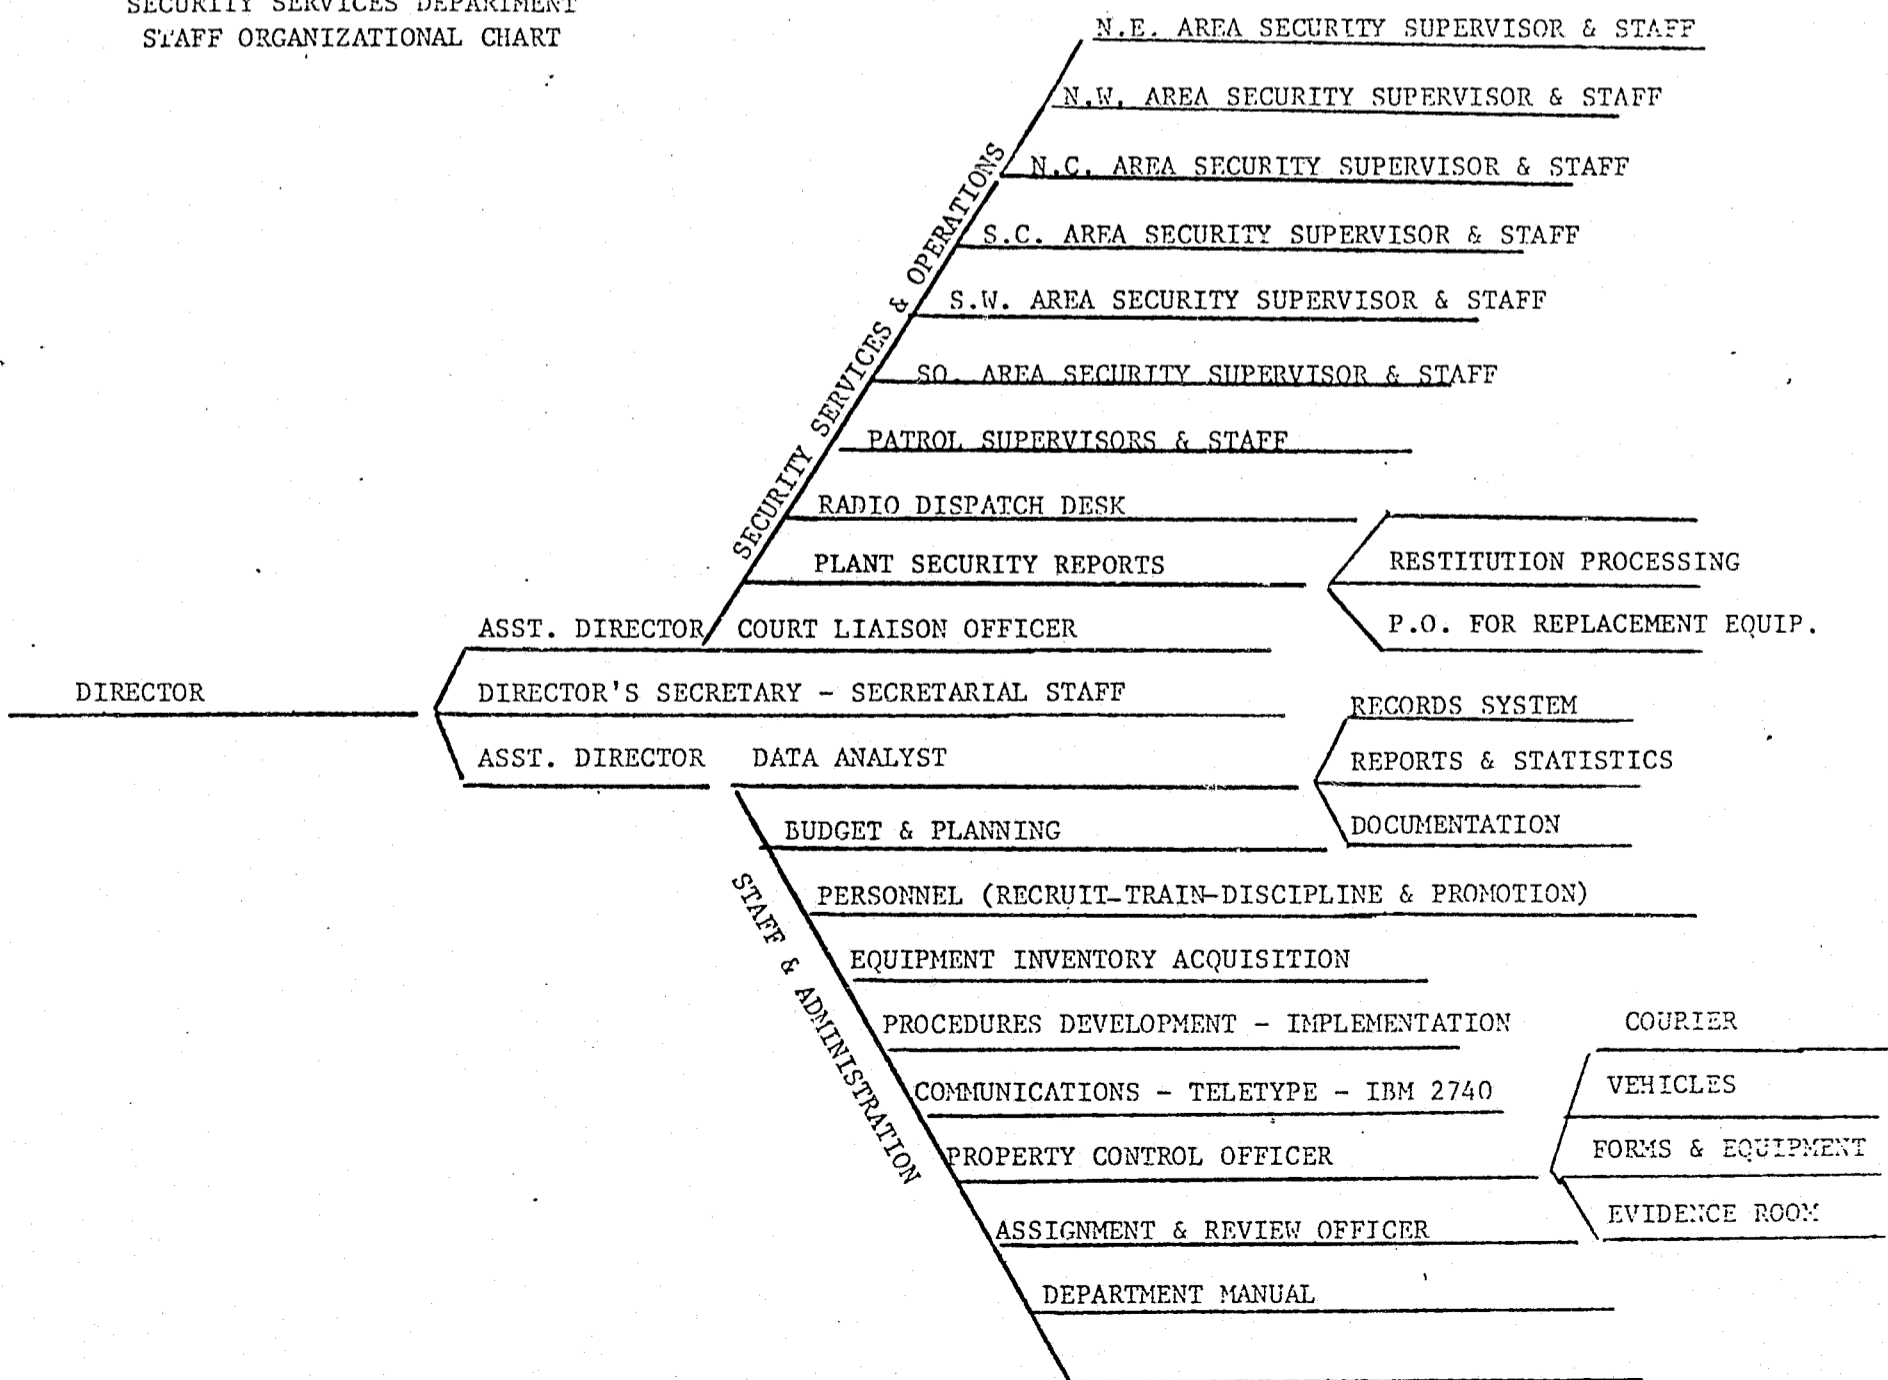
SECURITY SERVICES DEPARTMENT
STAFF ORGANIZATIONAL CHART

DIRECTOR

ASST. DIRECTOR

SECURITY SERVICES & OPERATIONS

N.E. AREA SECURITY SUPERVISOR & STAFF
N.W. AREA SECURITY SUPERVISOR & STAFF
N.C. AREA SECURITY SUPERVISOR & STAFF
S.C. AREA SECURITY SUPERVISOR & STAFF
S.W. AREA SECURITY SUPERVISOR & STAFF
SO. AREA SECURITY SUPERVISOR & STAFF
PATROL SUPERVISORS & STAFF
RADIO DISPATCH DESK
PLANT SECURITY REPORTS
COURT LIAISON OFFICER

RESTITUTION PROCESSING
P.O. FOR REPLACEMENT EQUIP.

DIRECTOR'S SECRETARY - SECRETARIAL STAFF

ASST. DIRECTOR

DATA ANALYST

RECORDS SYSTEM
REPORTS & STATISTICS
DOCUMENTATION

STAFF & ADMINISTRATION

BUDGET & PLANNING
PERSONNEL (RECRUIT-TRAIN-DISCIPLINE & PROMOTION)
EQUIPMENT INVENTORY ACQUISITION
PROCEDURES DEVELOPMENT - IMPLEMENTATION
COMMUNICATIONS - TELETYPE - IBM 2740
PROPERTY CONTROL OFFICER
ASSIGNMENT & REVIEW OFFICER
DEPARTMENT MANUAL

COURIER
VEHICLES
FORMS & EQUIPMENT
EVIDENCE ROOM